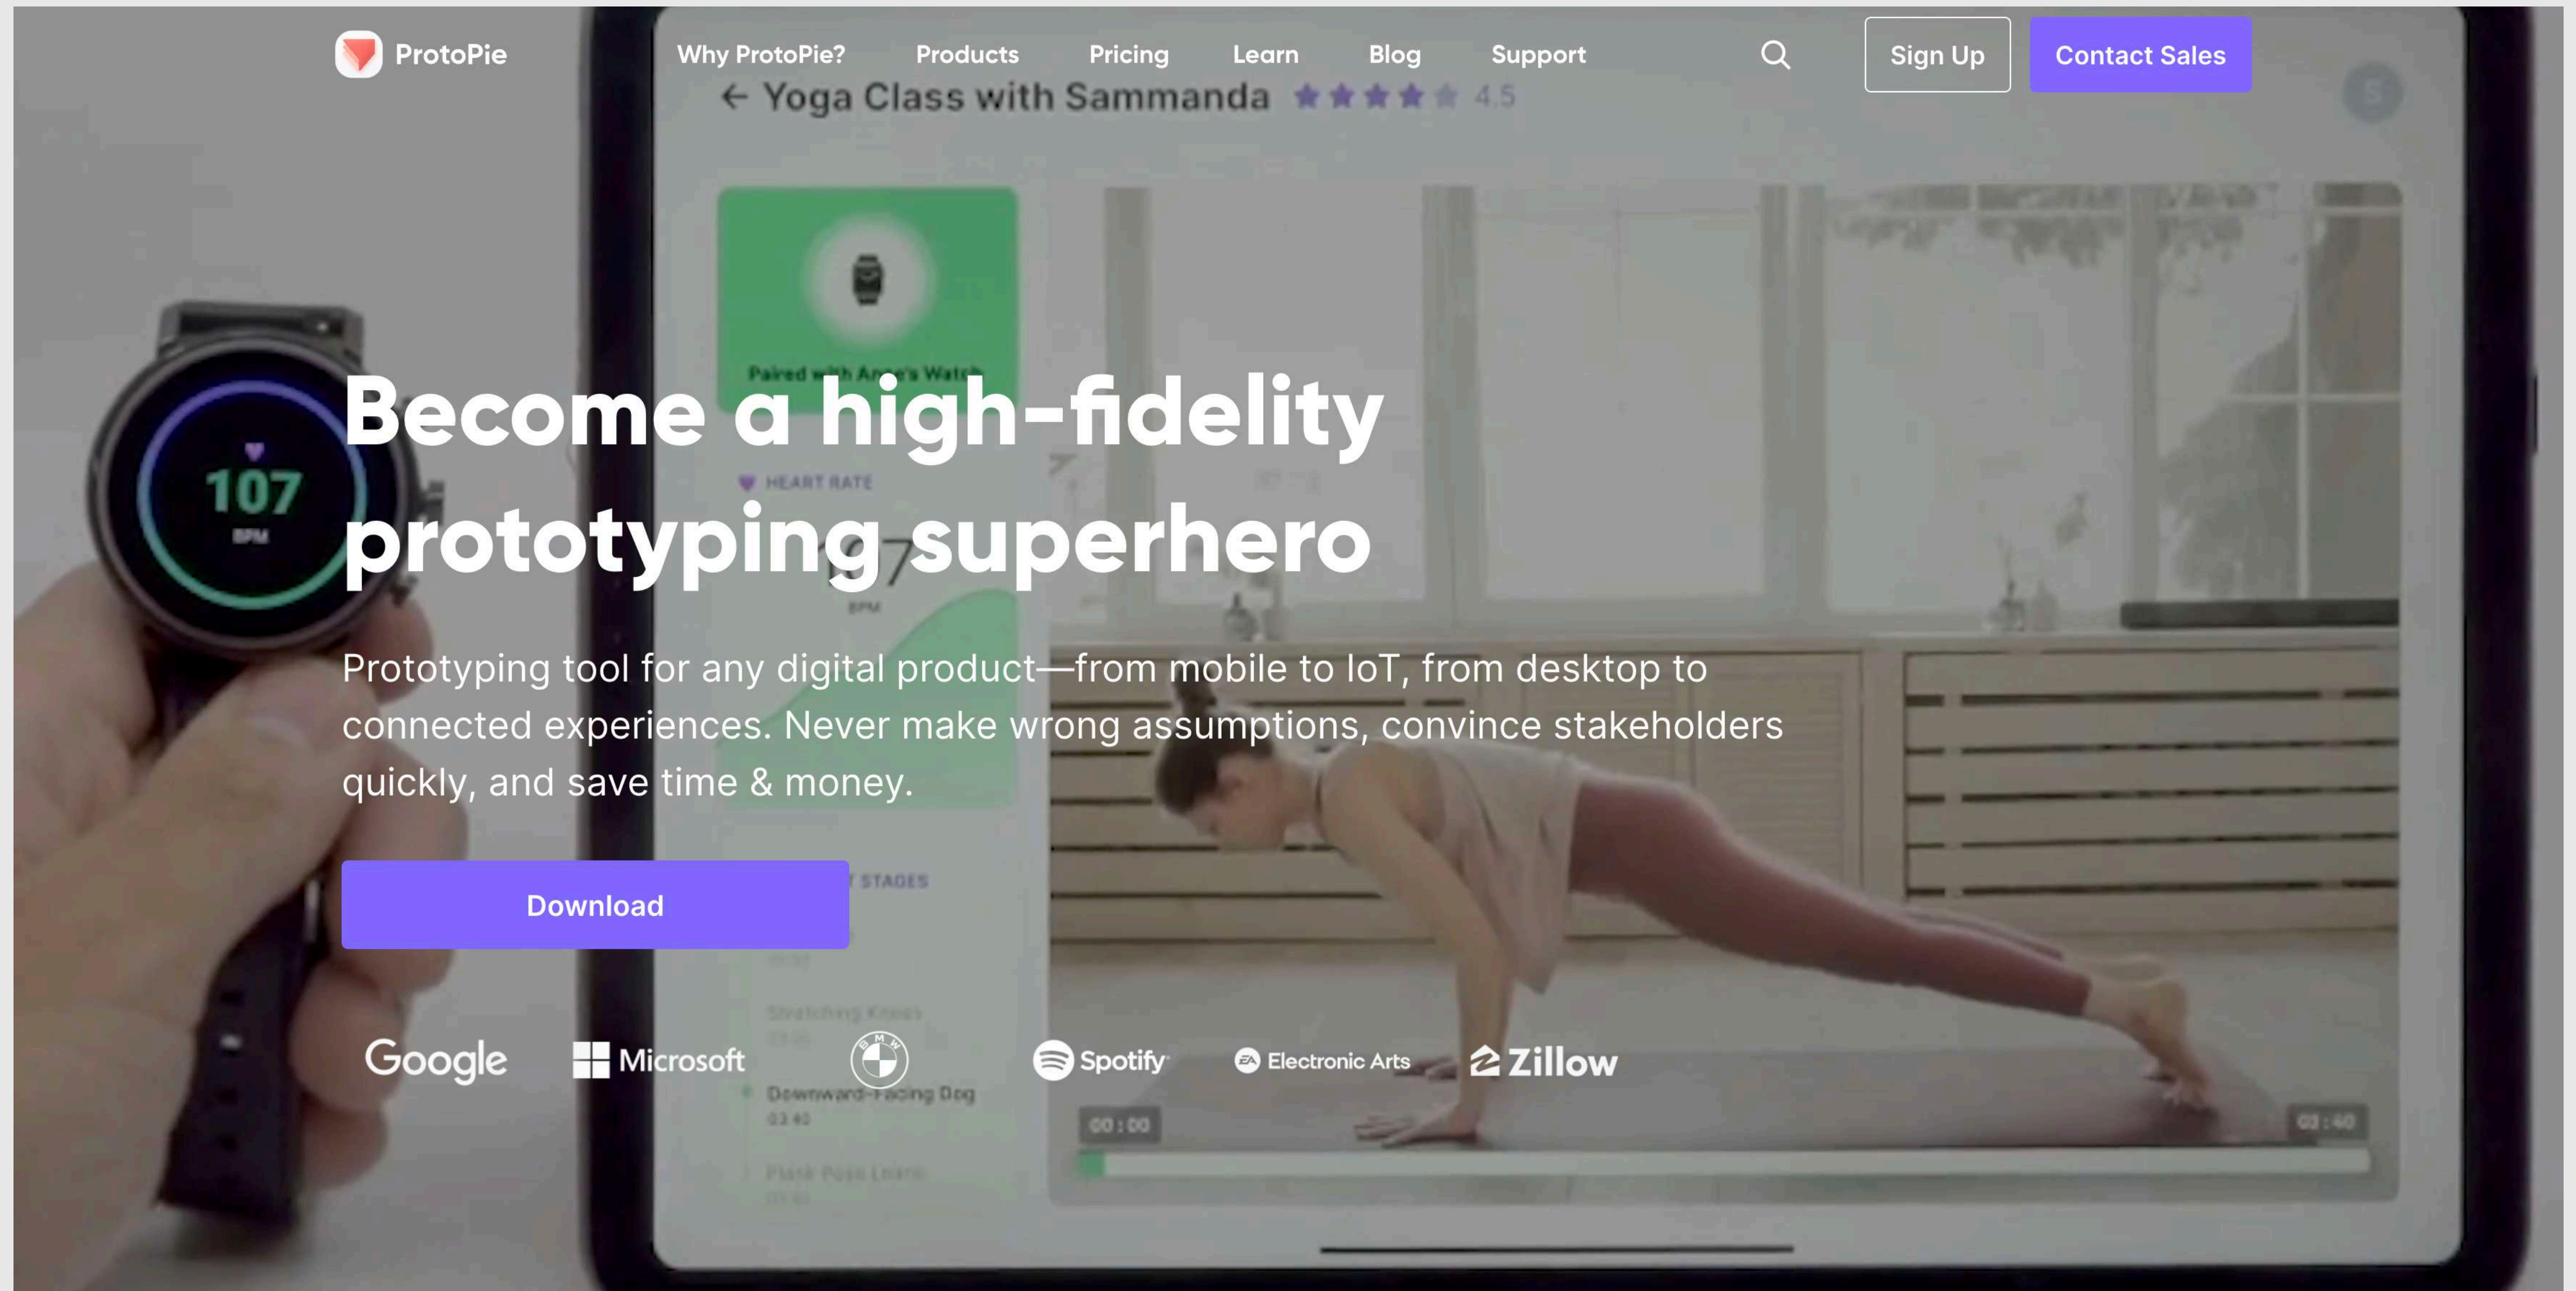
ProtoPie

Why ProtoPie? Products Pricing Learn Blog Support

Sign Up

Contact Sales

← Yoga Class with Sammanda 4.5

Paired with Anne's Watch

107
BPM

HEART RATE

STAGES

Become a high-fidelity prototyping superhero

Prototyping tool for any digital product—from mobile to IoT, from desktop to connected experiences. Never make wrong assumptions, convince stakeholders quickly, and save time & money.

Download

Google Microsoft BMW Spotify Electronic Arts Zillow

Downward-Facing Dog
03:40

00:00

03:40